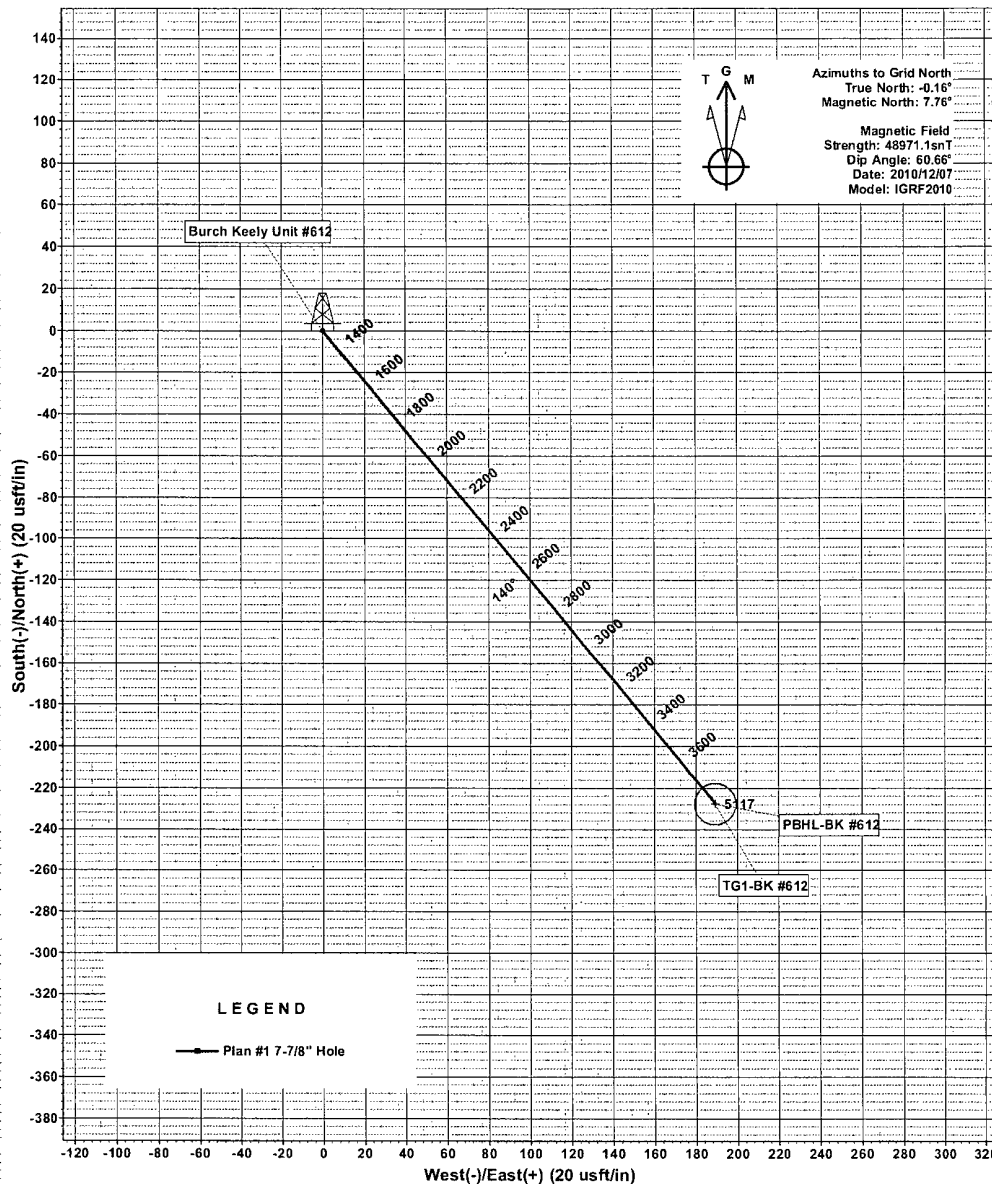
T G M

Azimuths to Grid North
True North: -0.16°
Magnetic North: 7.76°

Magnetic Field
Strength: 48971.1snT
Dip Angle: 60.66°
Date: 2010/12/07
Model: IGRF2010

Burch Keely Unit #612

1400
1600
1800
2000
2200
2400
2600
2800
3000
3200
3400
3600
140°
5117

PBHL-BK #612

TG1-BK #612

LEGEND

Plan #1 7-7/8" Hole

140
120
100
80
60
40
20
0
-20
-40
-60
-80
-100
-120
-140
-160
-180
-200
-220
-240
-260
-280
-300
-320
-340
-360
-380

South(-)/North(+) (20 usft/in)

-120 -100 -80 -60 -40 -20 0 20 40 60 80 100 120 140 160 180 200 220 240 260 280 300 320

West(-)/East(+) (20 usft/in)